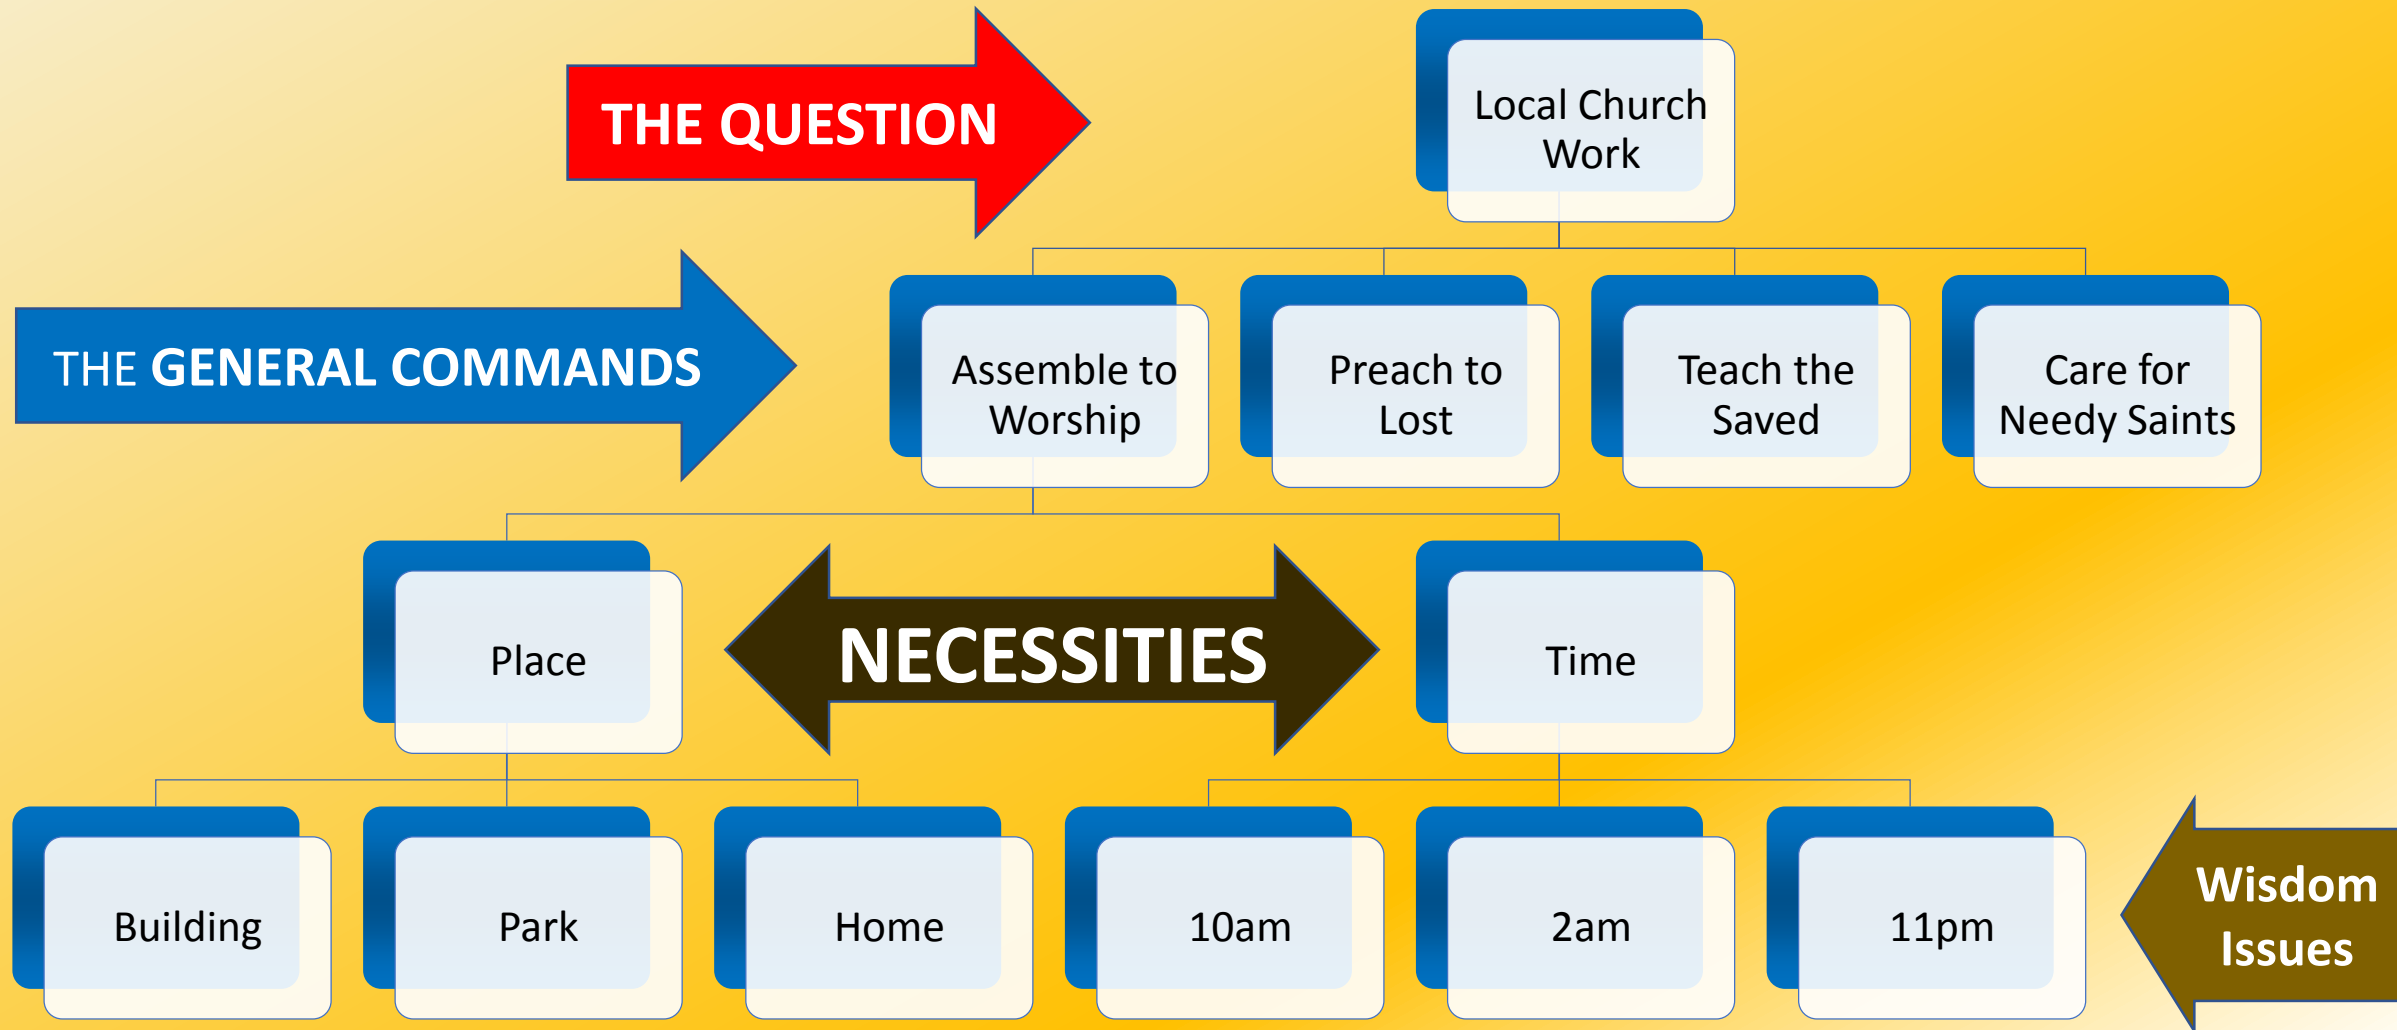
THE QUESTION

Local Church Work

THE GENERAL COMMANDS

Assemble to Worship

Preach to Lost

Teach the Saved

Care for Needy Saints

Place

NECESSITIES

Time

Building

Park

Home

10am

2am

11pm

Wisdom Issues